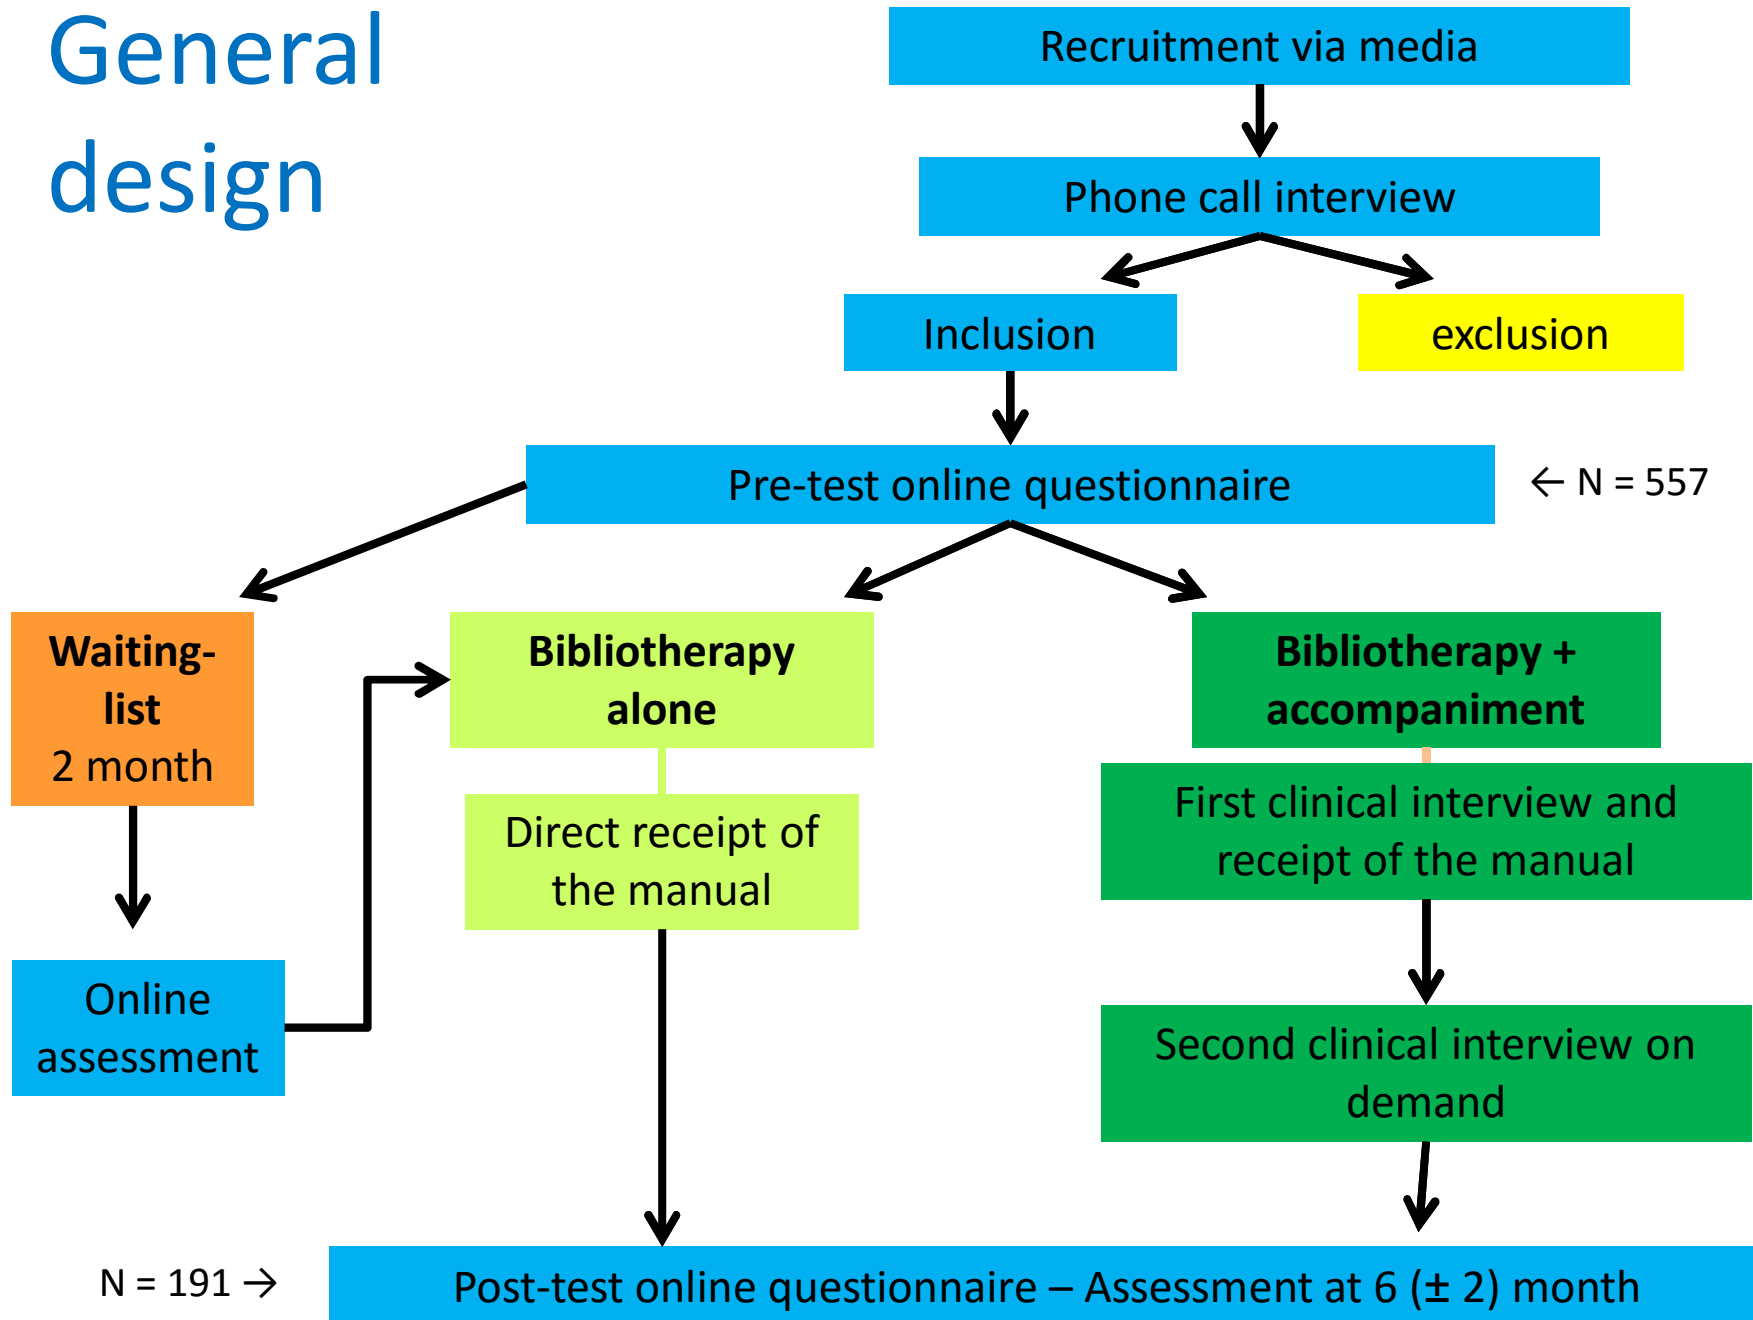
General design

Recruitment via media

Phone call interview

Inclusion

exclusion

Pre-test online questionnaire

← N = 557

Waiting-list 2 month

Online assessment

Bibliotherapy alone

Direct receipt of the manual

Bibliotherapy + accompaniment

First clinical interview and receipt of the manual

Second clinical interview on demand

N = 191 →

Post-test online questionnaire – Assessment at 6 (± 2) month